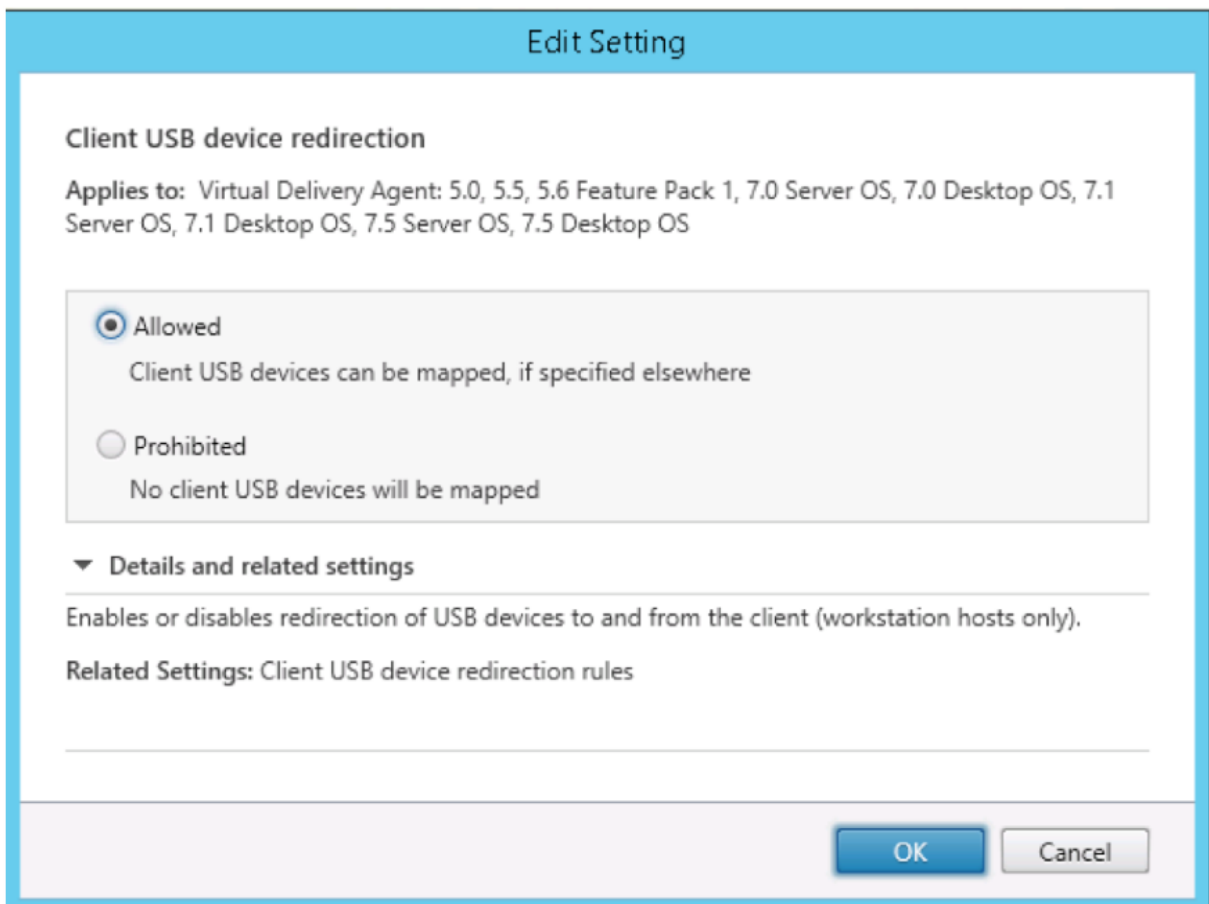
Edit Setting

Client USB device redirection

Applies to: Virtual Delivery Agent: 5.0, 5.5, 5.6 Feature Pack 1, 7.0 Server OS, 7.0 Desktop OS, 7.1 Server OS, 7.1 Desktop OS, 7.5 Server OS, 7.5 Desktop OS

Allowed

Client USB devices can be mapped, if specified elsewhere

Prohibited

No client USB devices will be mapped

Details and related settings

Enables or disables redirection of USB devices to and from the client (workstation hosts only).

Related Settings: Client USB device redirection rules

OK

Cancel